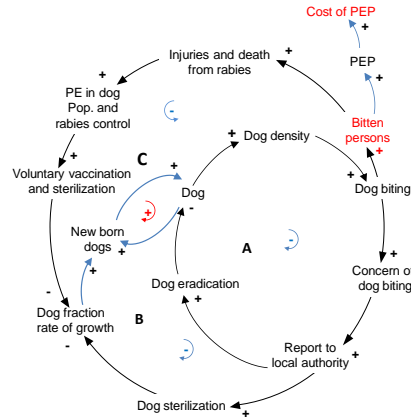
Cost of PEP
+
PEP
+
Injuries and death from rabies
+
PE in dog Pop. and rabies control
-
+
Bitten persons
+
Voluntary vaccination and sterilization
C
+
Dog density
+
Dog biting
+
Dog
-
+
New born dogs
+
A
-
Concern of dog biting
+
Dog eradication
-
+
Dog fraction rate of growth
B
-
Report to local authority
+
-
Dog sterilization
+